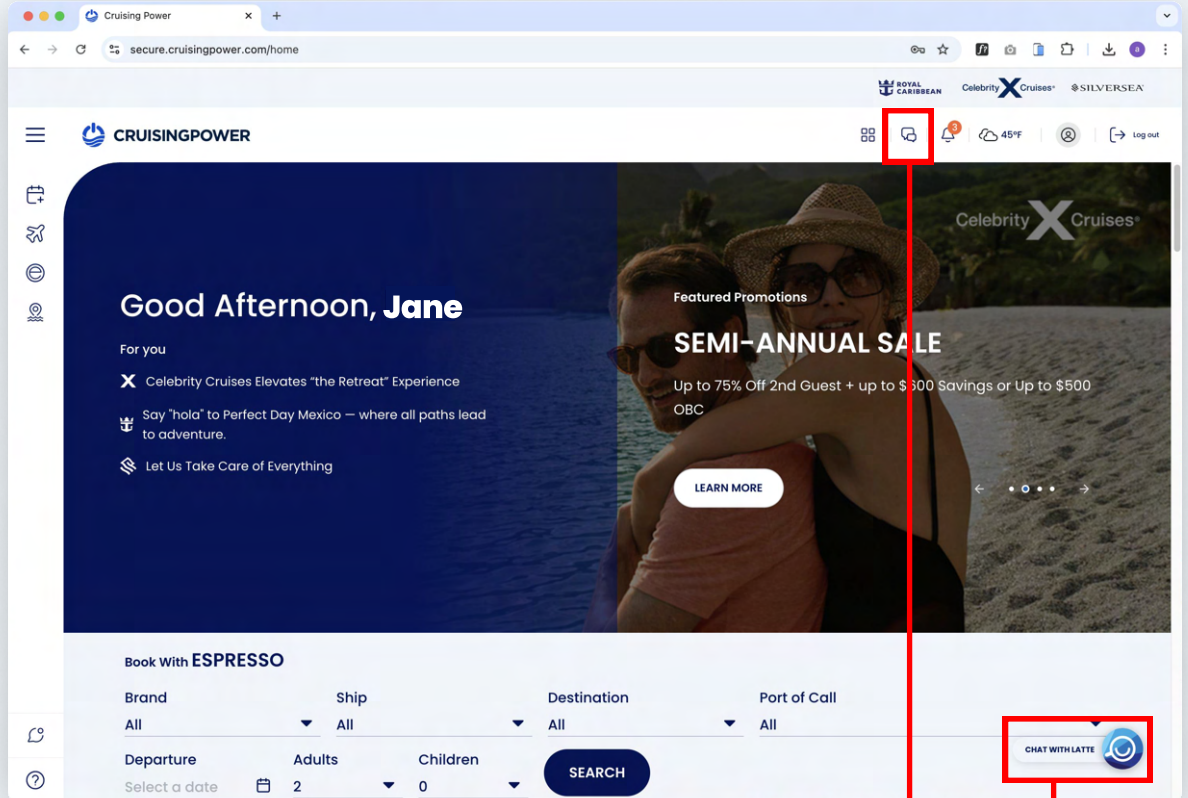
Cruising Power

secure.cruisingpower.com/home

ROYAL CARIBBEAN Celebrity X Cruises SILVERSEA

CRUISINGPOWER

3

45°F

Log out

Celebrity X Cruises

Good Afternoon, Jane

For you

Celebrity Cruises Elevates "the Retreat" Experience

Say "hola" to Perfect Day Mexico — where all paths lead to adventure.

Let Us Take Care of Everything

Featured Promotions

SEMI-ANNUAL SALE

Up to 75% Off 2nd Guest + up to $500 Savings or Up to $500 OBC

LEARN MORE

Book With ESPRESSO

| Brand | Ship | Destination | Port of Call |
|---|---|---|---|
| All | All | All | All |

| Departure | Adults | Children |
|---|---|---|
| Select a date | 2 | 0 |

SEARCH

CHAT WITH LATTE